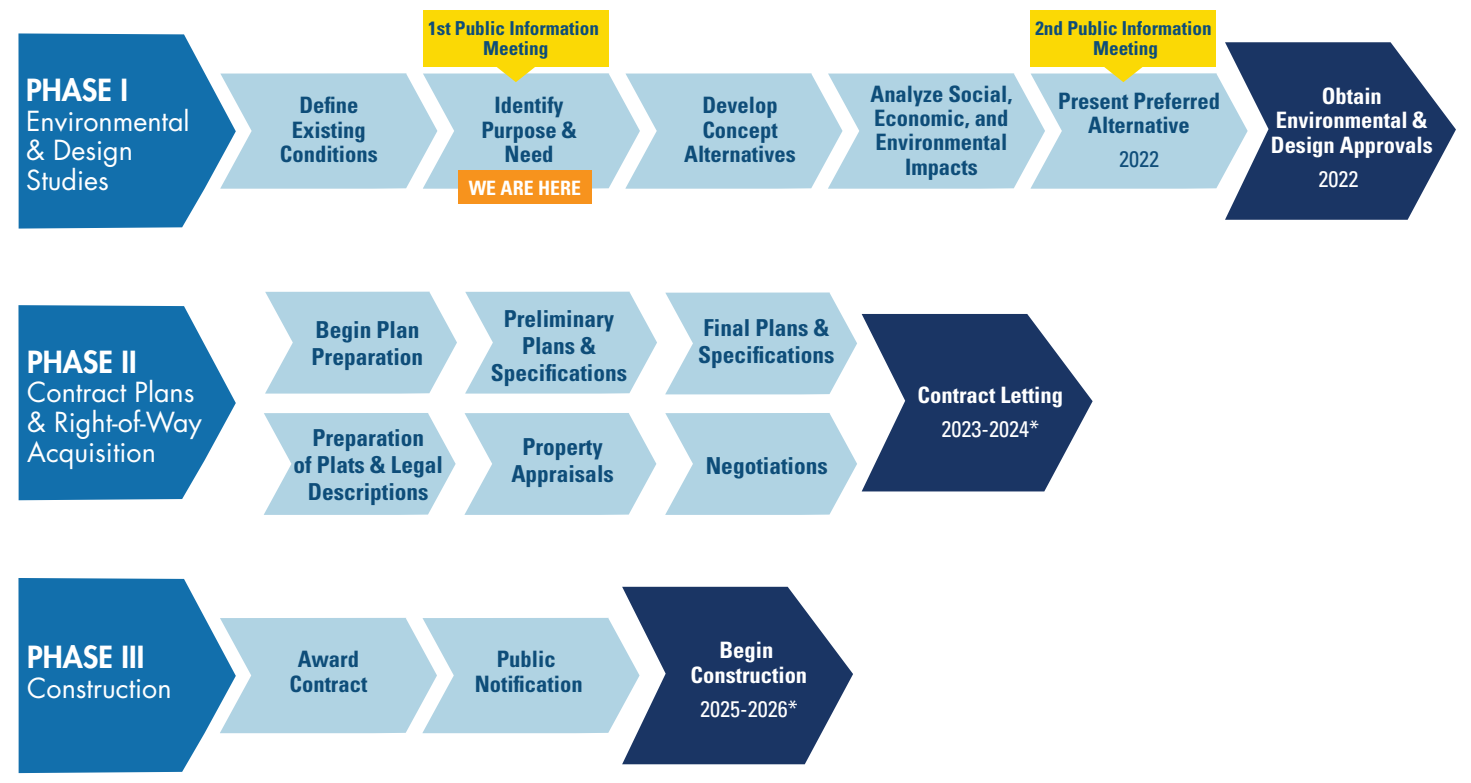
PHASE I
Environmental & Design Studies

Define Existing Conditions

1st Public Information Meeting

Identify Purpose & Need

WE ARE HERE

Develop Concept Alternatives

Analyze Social, Economic, and Environmental Impacts

2nd Public Information Meeting

Present Preferred Alternative
2022

Obtain Environmental & Design Approvals
2022

PHASE II
Contract Plans & Right-of-Way Acquisition

Begin Plan Preparation

Preliminary Plans & Specifications

Final Plans & Specifications

Preparation of Plats & Legal Descriptions

Property Appraisals

Negotiations

Contract Letting
2023-2024*

PHASE III
Construction

Award Contract

Public Notification

Begin Construction
2025-2026*